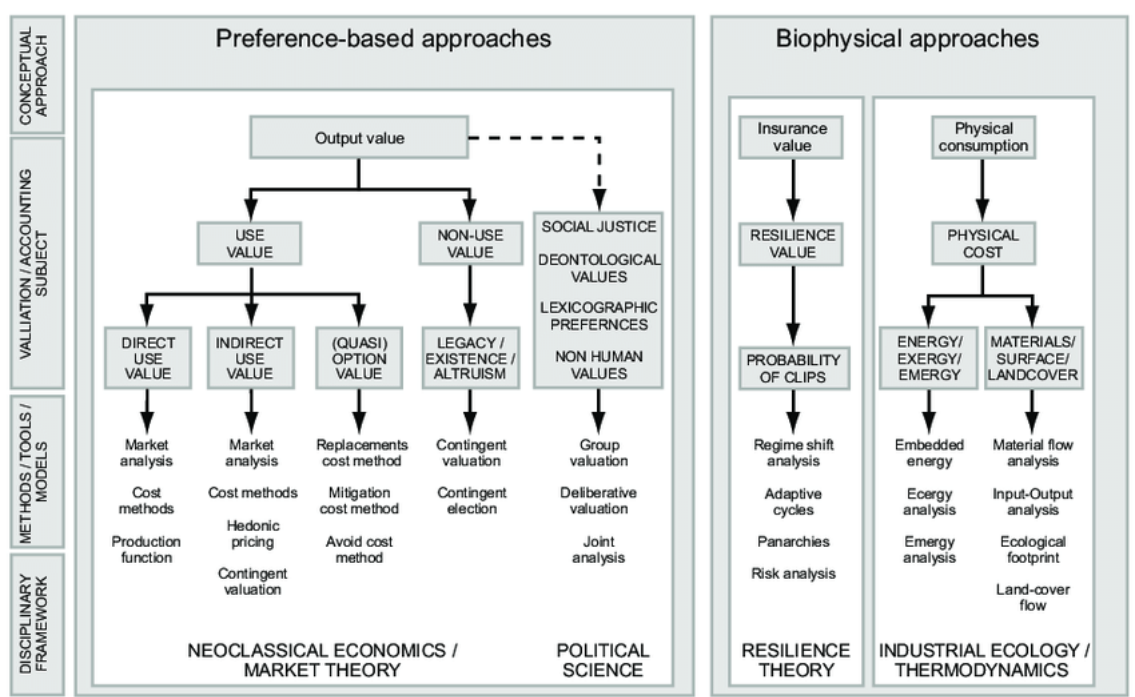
CONCEPTUAL APPROACH

VALLIATION / ACCOUNTING SUBJECT

METHODS / TOOLS / MODELS

DISCIPLINARY FRAMEWORK

Preference-based approaches

Output value

USE VALUE

NON-USE VALUE

SOCIAL JUSTICE

DEONTOLOGICAL VALUES

LEXICOGRAPHIC PREFERNCES

NON HUMAN VALUES

DIRECT USE VALUE

INDIRECT USE VALUE

(QUASI) OPTION VALUE

LEGACY / EXISTENCE / ALTRUISM

Market analysis

Cost methods

Production function

Market analysis

Cost methods

Hedonic pricing

Contingent valuation

Replacements cost method

Mitigation cost method

Avoid cost method

Contingent valuation

Contingent election

Group valuation

Deliberative valuation

Joint analysis

NEOCLASSICAL ECONOMICS / MARKET THEORY

POLITICAL SCIENCE

Biophysical approaches

Insurance value

RESILIENCE VALUE

PROBABILITY OF CLIPS

Regime shift analysis

Adaptive cycles

Panarchies

Risk analysis

RESILIENCE THEORY

Physical consumption

PHYSICAL COST

ENERGY/ EXERGY/ EMERGY

MATERIALS/ SURFACE/ LANDCOVER

Embedded energy

Ecergy analysis

Emergy analysis

Material flow analysis

Input-Output analysis

Ecological footprint

Land-cover flow

INDUSTRIAL ECOLOGY / THERMODYNAMICS